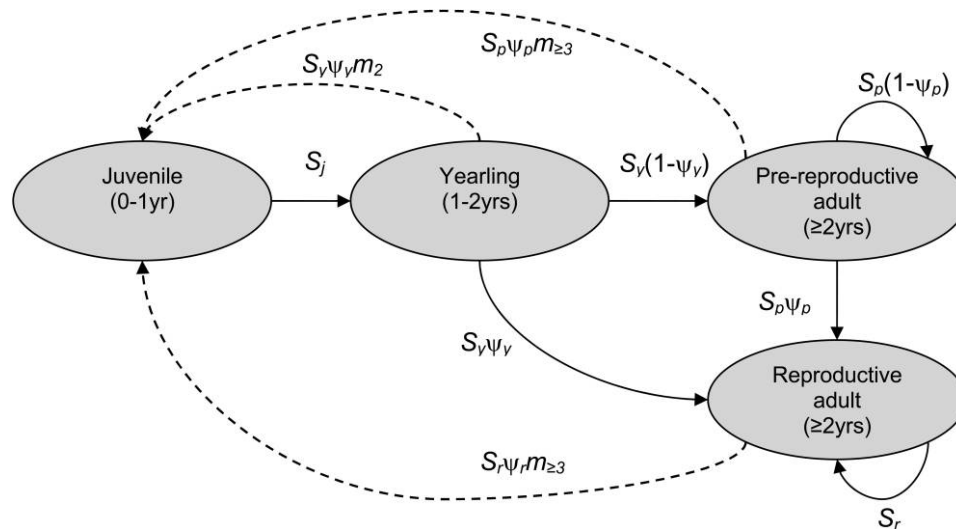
$S_p\psi_p m_{\geq 3}$

$S_y\psi_y m_2$

$S_p(1-\psi_p)$

Juvenile (0-1yr)

$S_j$

Yearling (1-2yrs)

$S_y(1-\psi_y)$

Pre-reproductive adult (≥2yrs)

$S_p\psi_p$

$S_y\psi_y$

Reproductive adult (≥2yrs)

$S_r\psi_r m_{\geq 3}$

$S_r$